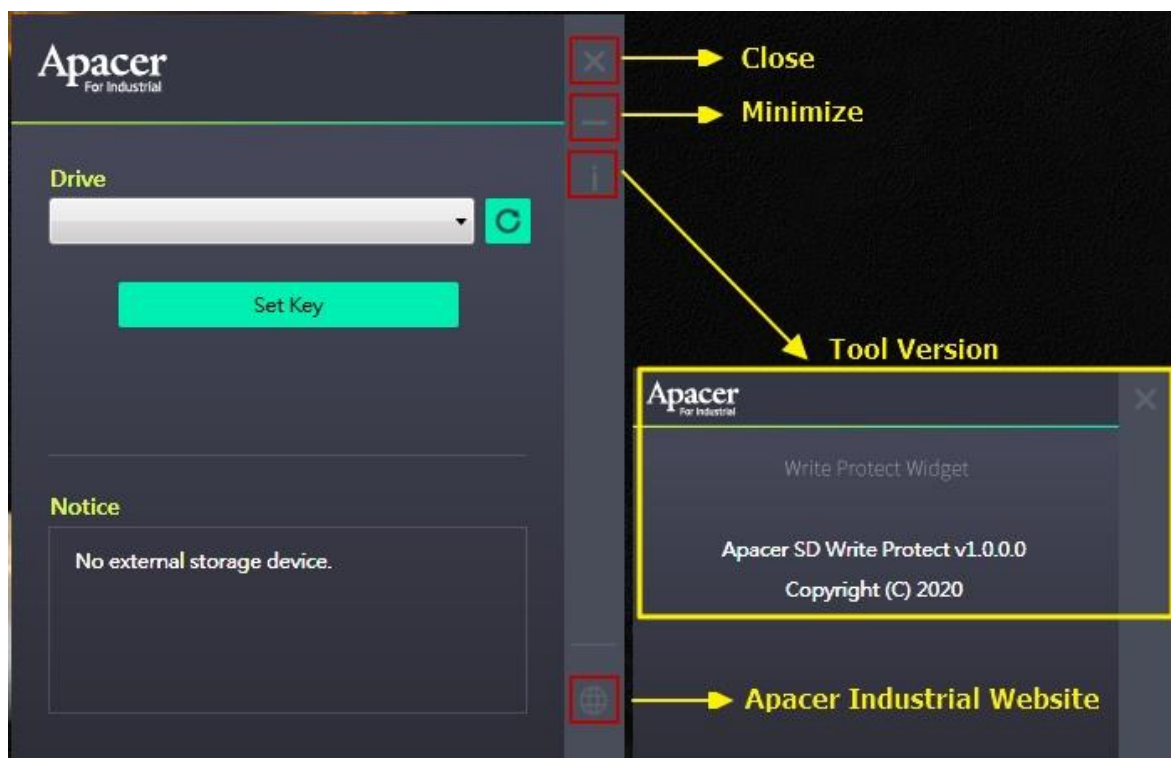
Apacer
For Industrial

Drive

Set Key

Notice

No external storage device.

Close

Minimize

Tool Version

Apacer
For Industrial

Write Protect Widget

Apacer SD Write Protect v1.0.0.0

Copyright (C) 2020

Apacer Industrial Website